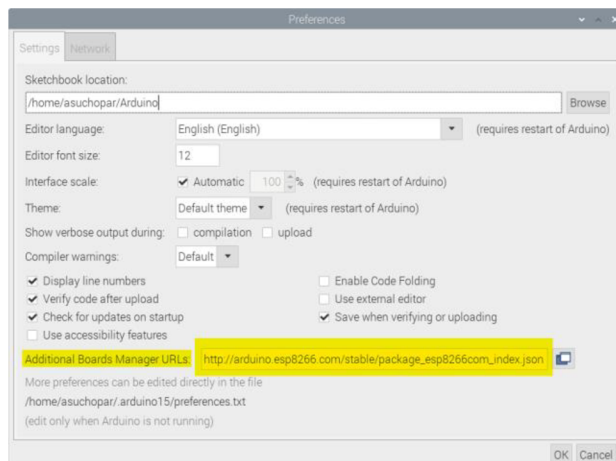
Preferences

Settings Network

Sketchbook location:
/home/asuchopar/Arduino
Browse

Editor language: English (English) (requires restart of Arduino)
Editor font size: 12
Interface scale: ✔ Automatic 100 % (requires restart of Arduino)
Theme: Default theme (requires restart of Arduino)
Show verbose output during: compilation upload
Compiler warnings: Default

✔ Display line numbers
✔ Verify code after upload
✔ Check for updates on startup
Use accessibility features
Enable Code Folding
Use external editor
✔ Save when verifying or uploading

Additional Boards Manager URLs: http://arduino.esp8266.com/stable/package_esp8266com_index.json

More preferences can be edited directly in the file
/home/asuchopar/.arduino15/preferences.txt
(edit only when Arduino is not running)

OK Cancel